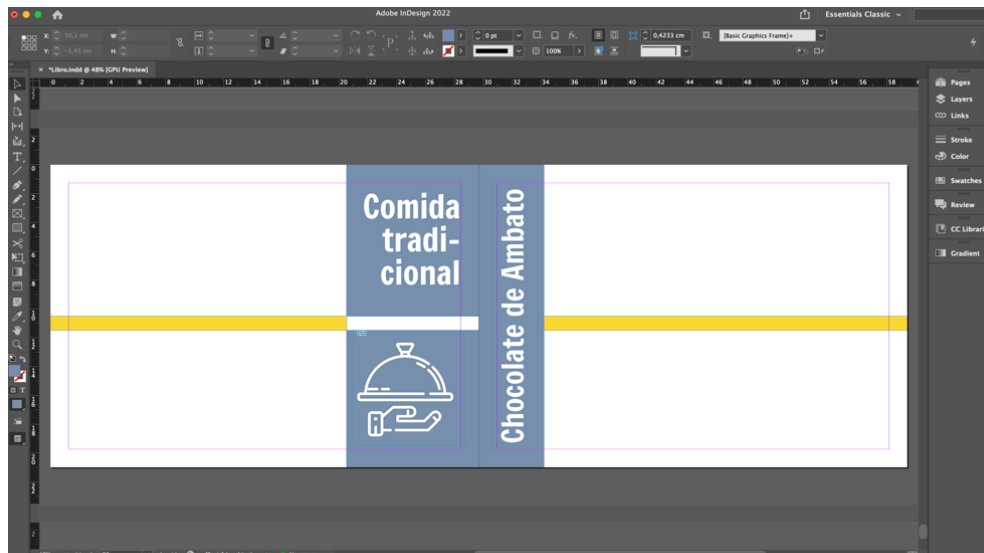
Adobe InDesign 2022

Essentials Classic

X: 50,1 cm
Y: -2,45 cm
W:
H:

0 pt

100%

0,4233 cm

[Basic Graphics Frame]+

*Libro.indd @ 48% [GPU Preview]

0 2 4 6 8 10 12 14 16 18 20 22 24 26 28 30 32 34 36 38 40 42 44 46 48 50 52 54 56 58

Pages
Layers
Links
Stroke
Color
Swatches
Review
CC Librari
Gradient

Comida tradicional

Chocolate de Ambato